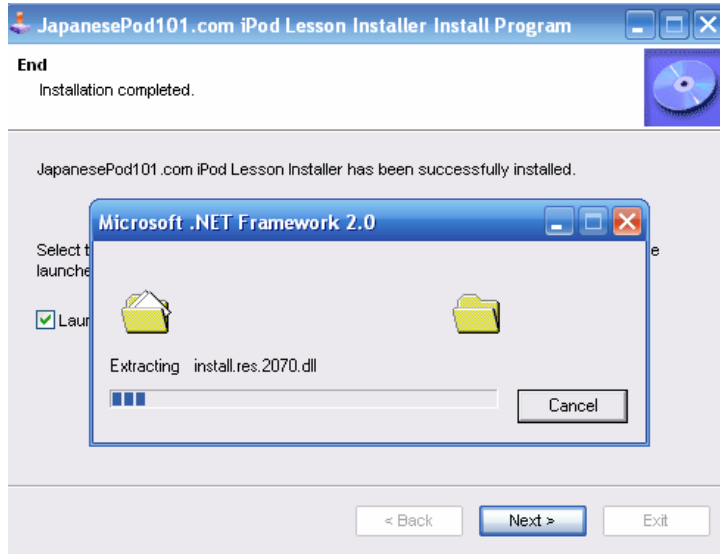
JapanesePod101.com iPod Lesson Installer Install Program

End

Installation completed.

JapanesePod101.com iPod Lesson Installer has been successfully installed.

Select t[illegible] e

launche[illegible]

Lau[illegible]

Microsoft .NET Framework 2.0

Extracting install.res.2070.dll

Cancel

< Back

Next >

Exit